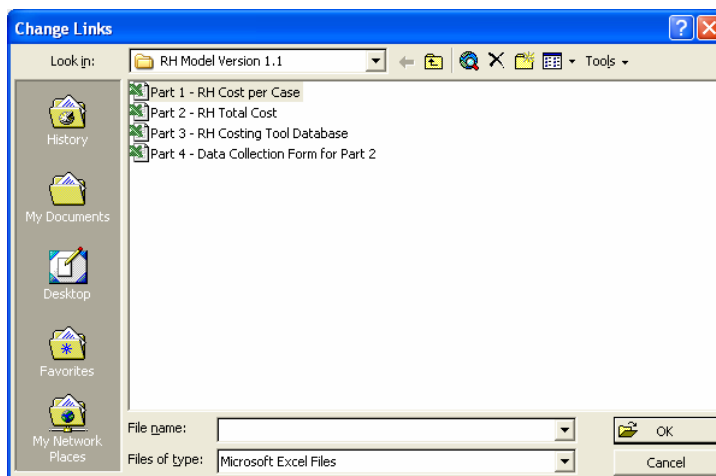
Change Links

Look in: RH Model Version 1.1

Tools

History

My Documents

Desktop

Favorites

My Network Places

Part 1 - RH Cost per Case
Part 2 - RH Total Cost
Part 3 - RH Costing Tool Database
Part 4 - Data Collection Form for Part 2

File name:

Files of type: Microsoft Excel Files

OK

Cancel